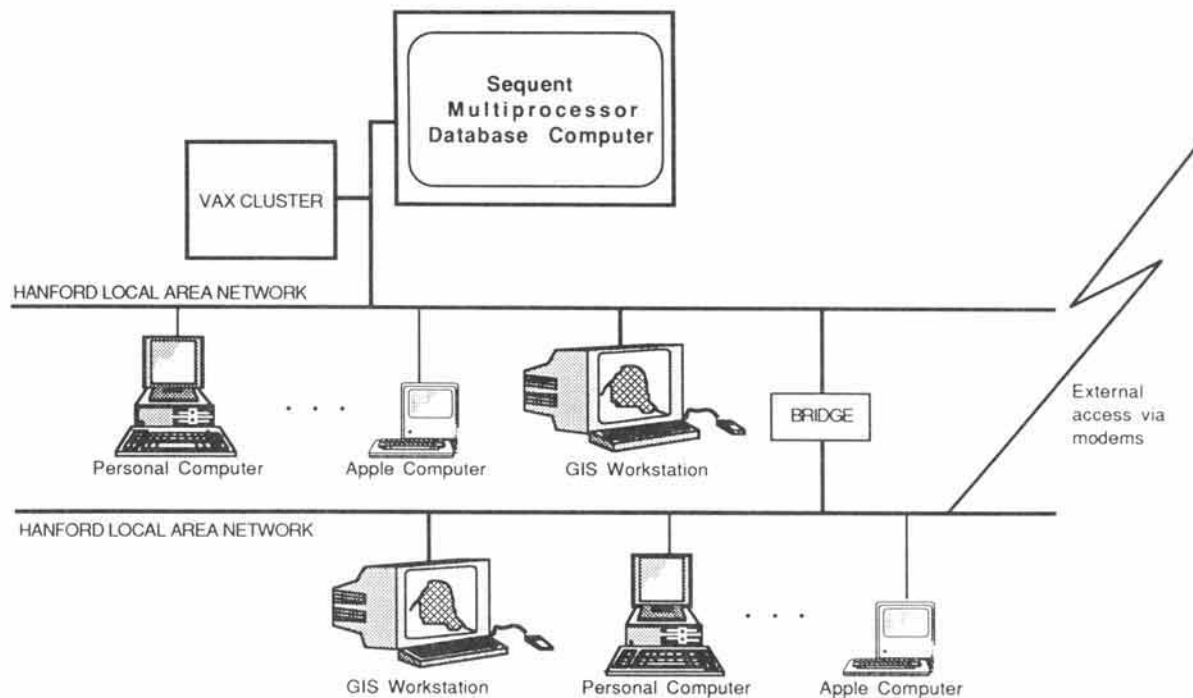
Sequent Multiprocessor Database Computer

VAX CLUSTER

HANFORD LOCAL AREA NETWORK

Personal Computer

. . .

Apple Computer

GIS Workstation

BRIDGE

External access via modems

HANFORD LOCAL AREA NETWORK

GIS Workstation

Personal Computer

. . .

Apple Computer